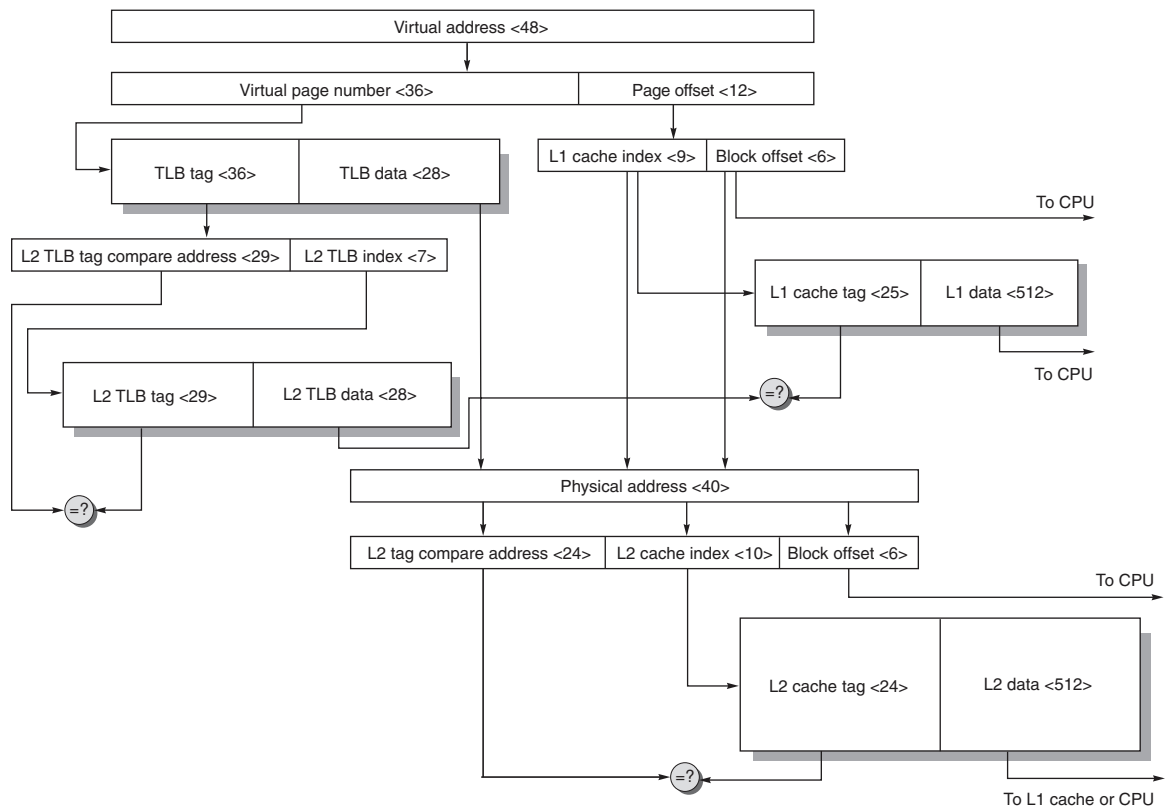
Virtual address <48>

Virtual page number <36>

Page offset <12>

TLB tag <36>

TLB data <28>

L1 cache index <9>

Block offset <6>

To CPU

L2 TLB tag compare address <29>

L2 TLB index <7>

L1 cache tag <25>

L1 data <512>

To CPU

L2 TLB tag <29>

L2 TLB data <28>

=?

=?

Physical address <40>

L2 tag compare address <24>

L2 cache index <10>

Block offset <6>

To CPU

L2 cache tag <24>

L2 data <512>

=?

To L1 cache or CPU